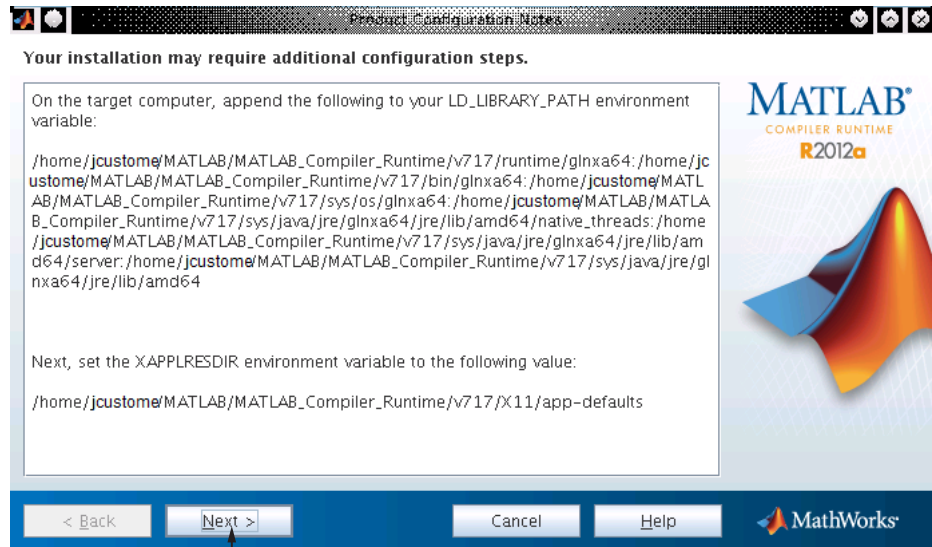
Product Configuration Notes

Your installation may require additional configuration steps.

On the target computer, append the following to your LD_LIBRARY_PATH environment variable:

/home/jcustome/MATLAB/MATLAB_Compiler_Runtime/v717/runtime/glnxa64:/home/jcustome/MATLAB/MATLAB_Compiler_Runtime/v717/bin/glnxa64:/home/jcustome/MATLAB/MATLAB_Compiler_Runtime/v717/sys/os/glnxa64:/home/jcustome/MATLAB/MATLAB_Compiler_Runtime/v717/sys/java/jre/glnxa64/jre/lib/amd64/native_threads:/home/jcustome/MATLAB/MATLAB_Compiler_Runtime/v717/sys/java/jre/glnxa64/jre/lib/amd64/server:/home/jcustome/MATLAB/MATLAB_Compiler_Runtime/v717/sys/java/jre/glnxa64/jre/lib/amd64

Next, set the XAPPLRESDIR environment variable to the following value:

/home/jcustome/MATLAB/MATLAB_Compiler_Runtime/v717/X11/app-defaults

MATLAB®
COMPILER RUNTIME
R2012a

< Back
Next >
Cancel
Help
MathWorks®